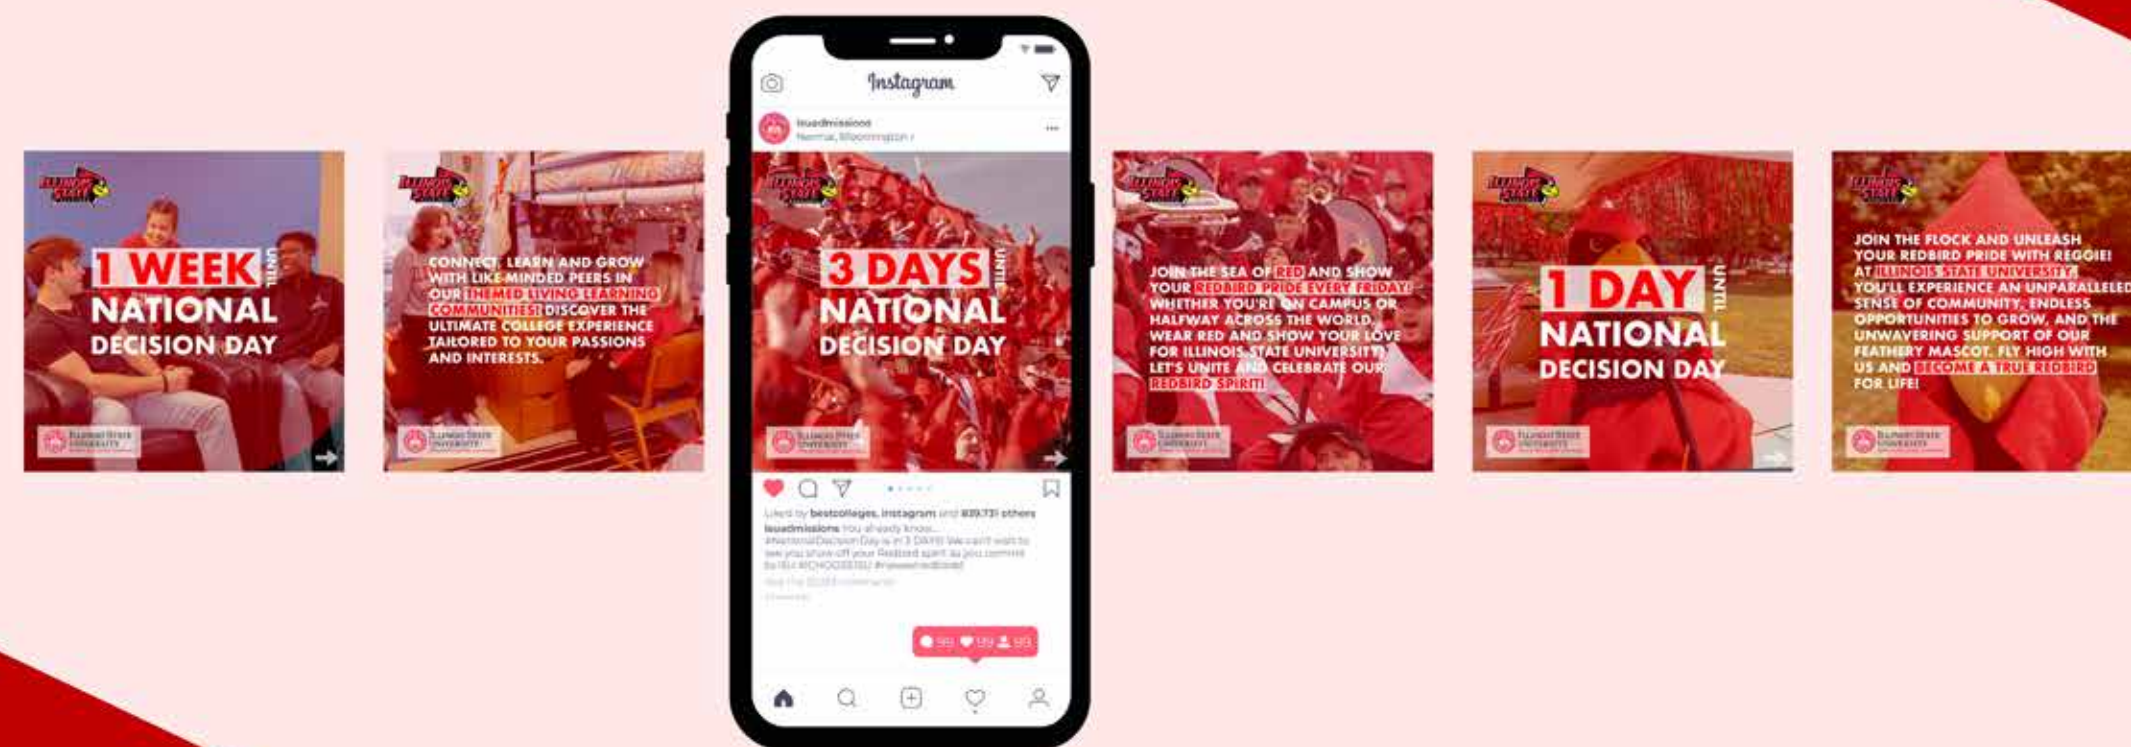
ILLINOIS STATE

1 WEEK UNTIL NATIONAL DECISION DAY

Illinois State University

CONNECT, LEARN AND GROW WITH LIKE-MINDED PEERS IN OUR THEMED LIVING-LEARNING COMMUNITIES! DISCOVER THE ULTIMATE COLLEGE EXPERIENCE TAILORED TO YOUR PASSIONS AND INTERESTS.

Illinois State University

Instagram

isuadmissions
Normal, Bloomington

ILLINOIS STATE

3 DAYS UNTIL NATIONAL DECISION DAY

Illinois State University

Liked by bestcolleges, instagram and 839,731 others
isuadmissions You already know... #NationalDecisionDay is in 3 DAYS! We can't wait to see you show off your Redbird spirit as you commit to ISU #CHOOSEISU #newestredbird
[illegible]
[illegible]

99 99 99

JOIN THE SEA OF RED AND SHOW YOUR REDBIRD PRIDE EVERY FRIDAY! WHETHER YOU'RE ON CAMPUS OR HALFWAY ACROSS THE WORLD, WEAR RED AND SHOW YOUR LOVE FOR ILLINOIS STATE UNIVERSITY! LET'S UNITE AND CELEBRATE OUR REDBIRD SPIRIT!

Illinois State University

ILLINOIS STATE

1 DAY UNTIL NATIONAL DECISION DAY

Illinois State University

ILLINOIS STATE

JOIN THE FLOCK AND UNLEASH YOUR REDBIRD PRIDE WITH REGGIE! AT ILLINOIS STATE UNIVERSITY, YOU'LL EXPERIENCE AN UNPARALLELED SENSE OF COMMUNITY, ENDLESS OPPORTUNITIES TO GROW, AND THE UNWAVERING SUPPORT OF OUR FEATHERY MASCOT. FLY HIGH WITH US AND BECOME A TRUE REDBIRD FOR LIFE!

Illinois State University